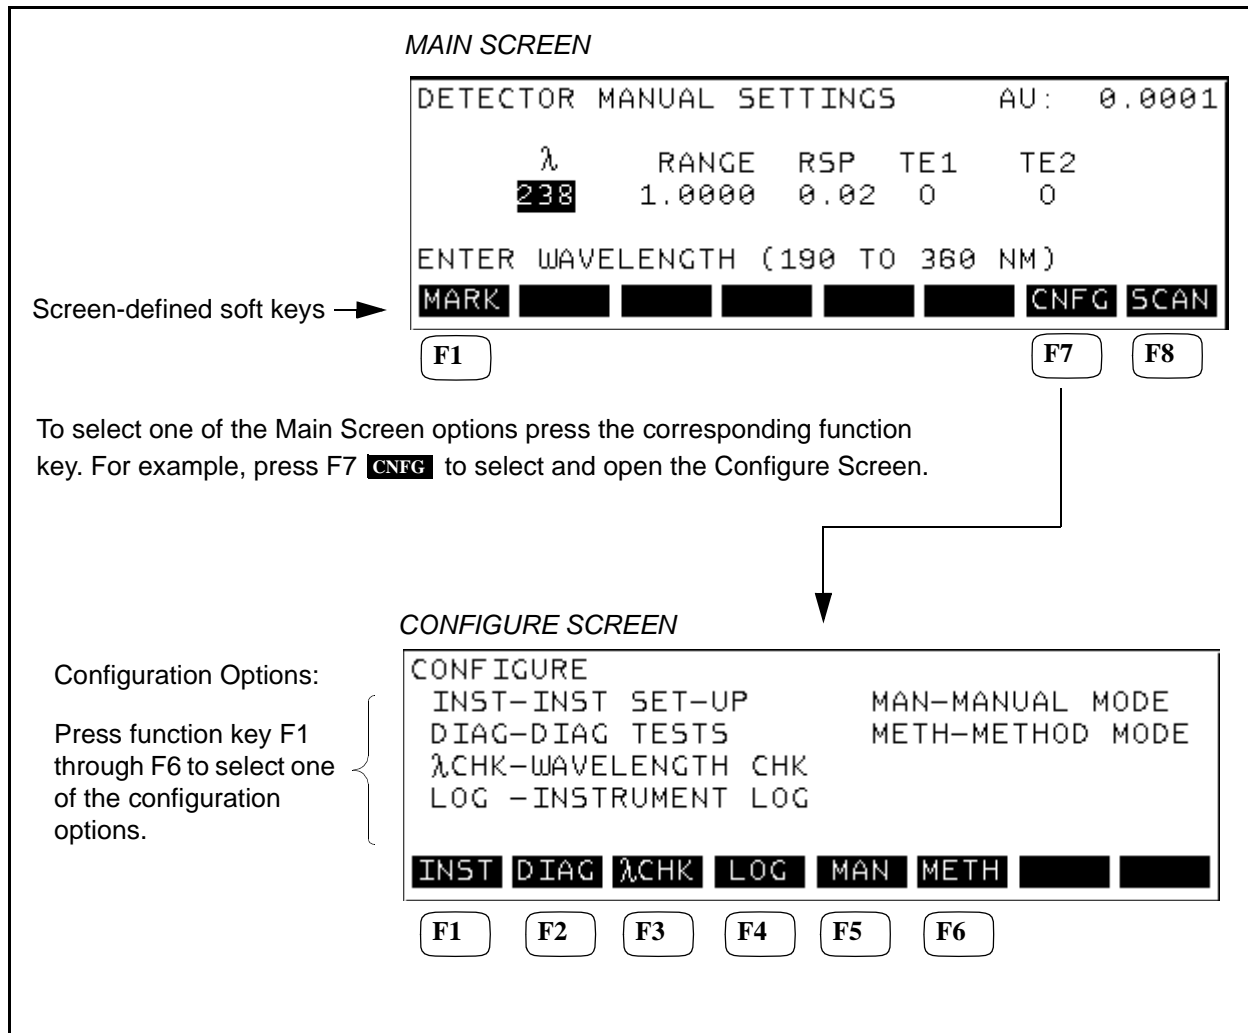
MAIN SCREEN

DETECTOR MANUAL SETTINGS AU: 0.0001

| λ | RANGE | RSP | TE1 | TE2 |
|---|---|---|---|---|
| 238 | 1.0000 | 0.02 | 0 | 0 |

ENTER WAVELENGTH (190 TO 360 NM)

Screen-defined soft keys

MARK CNFG SCAN

F1 F7 F8

To select one of the Main Screen options press the corresponding function key. For example, press F7 CNFG to select and open the Configure Screen.

CONFIGURE SCREEN

Configuration Options:

Press function key F1 through F6 to select one of the configuration options.

CONFIGURE
INST–INST SET-UP MAN–MANUAL MODE
DIAG–DIAG TESTS METH–METHOD MODE
λCHK–WAVELENGTH CHK
LOG –INSTRUMENT LOG

INST DIAG λCHK LOG MAN METH

F1 F2 F3 F4 F5 F6